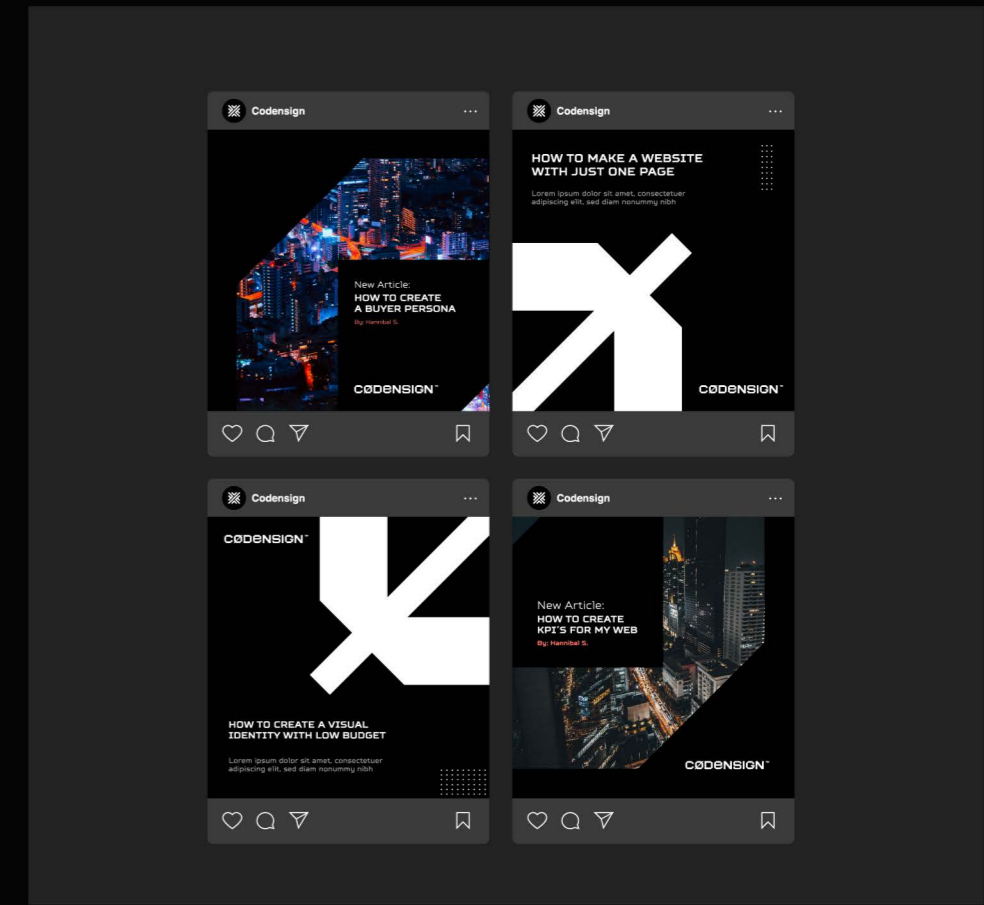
Codensign ···

New Article:
HOW TO CREATE A BUYER PERSONA
By: Hannibal S.

CØDENSIGN™

Codensign ···

HOW TO MAKE A WEBSITE WITH JUST ONE PAGE

Lorem ipsum dolor sit amet, consectetuer adipiscing elit, sed diam nonummy nibh

CØDENSIGN™

Codensign ···

CØDENSIGN™

HOW TO CREATE A VISUAL IDENTITY WITH LOW BUDGET

Lorem ipsum dolor sit amet, consectetuer adipiscing elit, sed diam nonummy nibh

Codensign ···

New Article:
HOW TO CREATE KPI'S FOR MY WEB
By: Hannibal S.

CØDENSIGN™